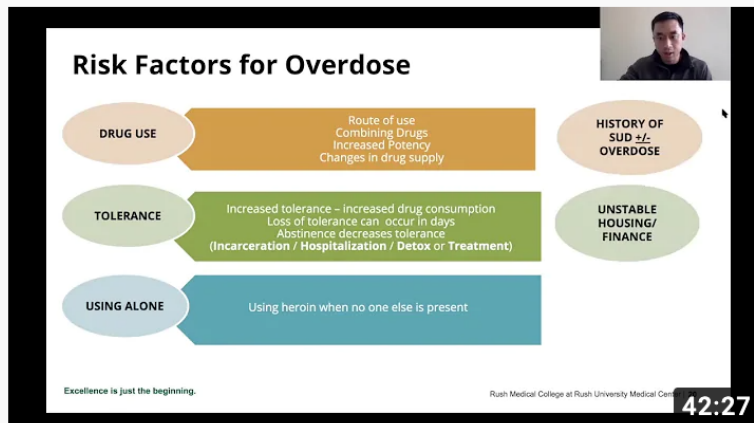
Risk Factors for Overdose

DRUG USE

Route of use
Combining Drugs
Increased Potency
Changes in drug supply

HISTORY OF SUD +/- OVERDOSE

TOLERANCE

Increased tolerance – increased drug consumption
Loss of tolerance can occur in days
Abstinence decreases tolerance
(Incarceration / Hospitalization / Detox or Treatment)

UNSTABLE HOUSING/ FINANCE

USING ALONE

Using heroin when no one else is present

Excellence is just the beginning.

Rush Medical College at Rush University Medical Cent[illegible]

42:27